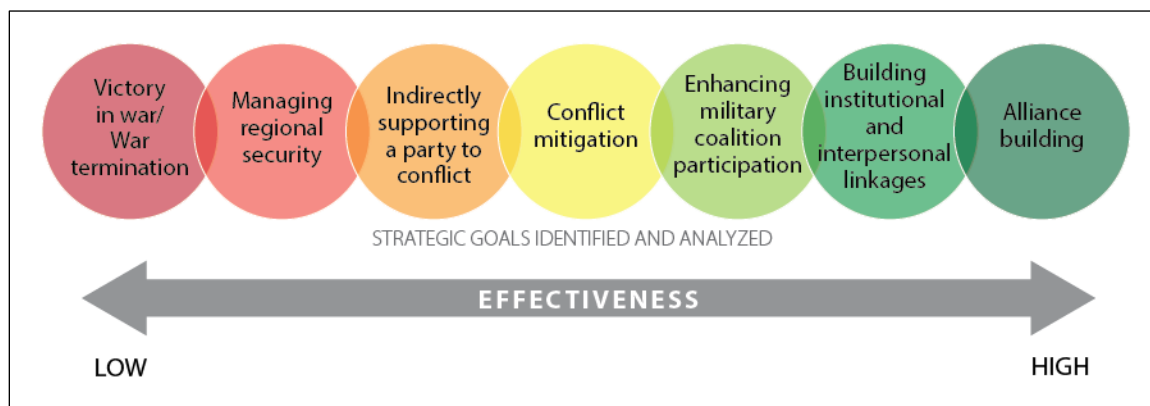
Victory in war/ War termination

Managing regional security

Indirectly supporting a party to conflict

Conflict mitigation

Enhancing military coalition participation

Building institutional and interpersonal linkages

Alliance building

STRATEGIC GOALS IDENTIFIED AND ANALYZED

EFFECTIVENESS

LOW

HIGH